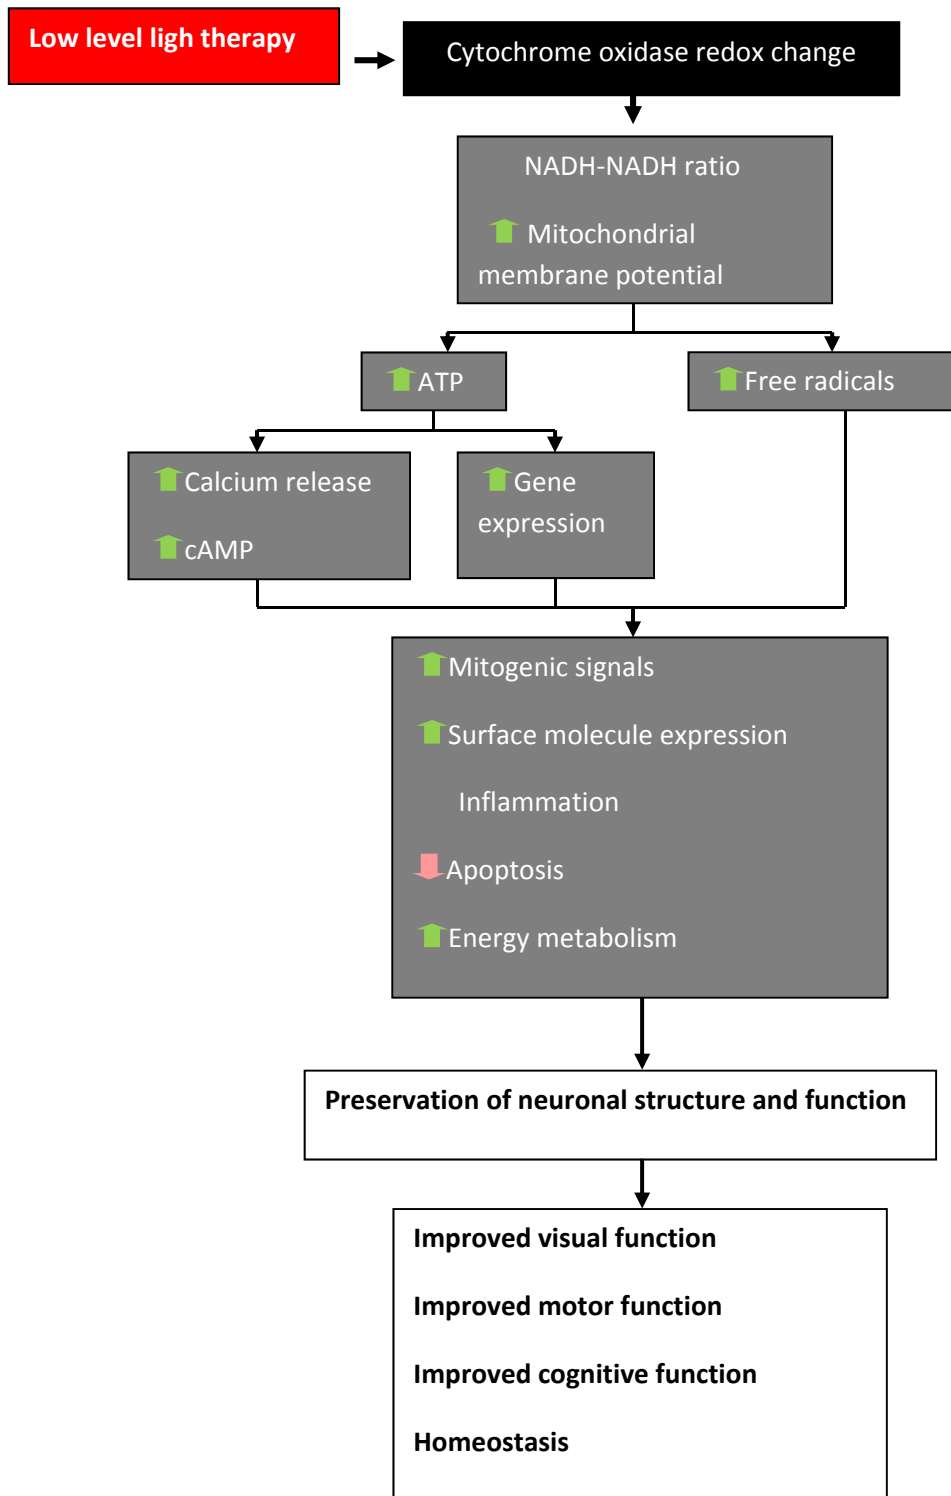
Low level ligh therapy

Cytochrome oxidase redox change

NADH-NADH ratio

Mitochondrial membrane potential

ATP

Free radicals

Calcium release

cAMP

Gene expression

Mitogenic signals

Surface molecule expression

Inflammation

Apoptosis

Energy metabolism

Preservation of neuronal structure and function

Improved visual function

Improved motor function

Improved cognitive function

Homeostasis